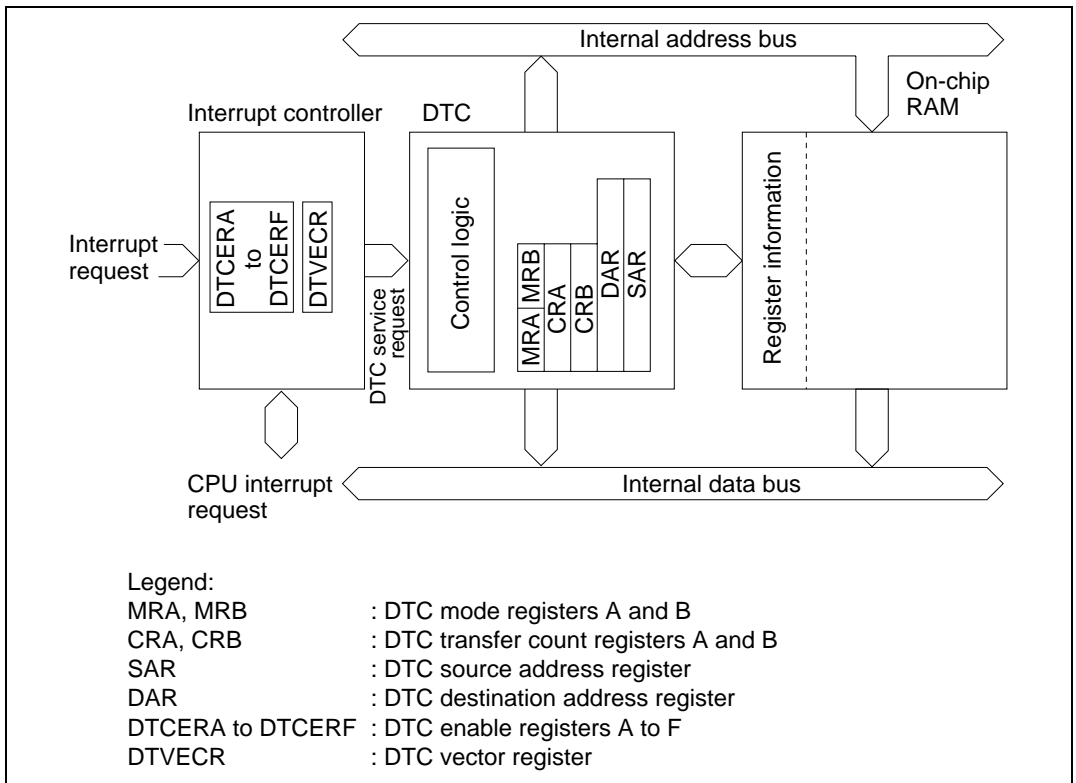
Internal address bus

On-chip RAM

Interrupt controller

DTC

DTCERA to DTCERF

DTVECR

Interrupt request

DTC service request

Control logic

MRA MRB CRA CRB DAR SAR

Register information

CPU interrupt request

Internal data bus

Legend:
MRA, MRB : DTC mode registers A and B
CRA, CRB : DTC transfer count registers A and B
SAR : DTC source address register
DAR : DTC destination address register
DTCERA to DTCERF : DTC enable registers A to F
DTVECR : DTC vector register